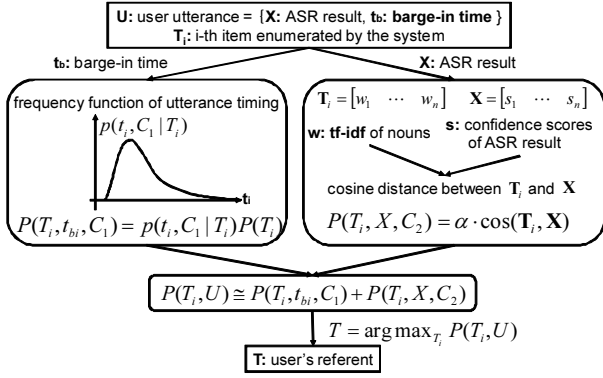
U: user utterance = {X: ASR result, $t_b$: barge-in time }
$T_i$: i-th item enumerated by the system

$t_b$: barge-in time

X: ASR result

frequency function of utterance timing

$p(t_i, C_1 | T_i)$

$t_i$

$P(T_i, t_{bi}, C_1) = p(t_i, C_1 | T_i) P(T_i)$

$\mathbf{T}_i = [w_1 \cdots w_n] \quad \mathbf{X} = [s_1 \cdots s_n]$

w: tf-idf of nouns

s: confidence scores of ASR result

cosine distance between $\mathbf{T}_i$ and $\mathbf{X}$

$P(T_i, X, C_2) = \alpha \cdot \cos(\mathbf{T}_i, \mathbf{X})$

$P(T_i, U) \cong P(T_i, t_{bi}, C_1) + P(T_i, X, C_2)$

$T = \arg\max_{T_i} P(T_i, U)$

T: user's referent